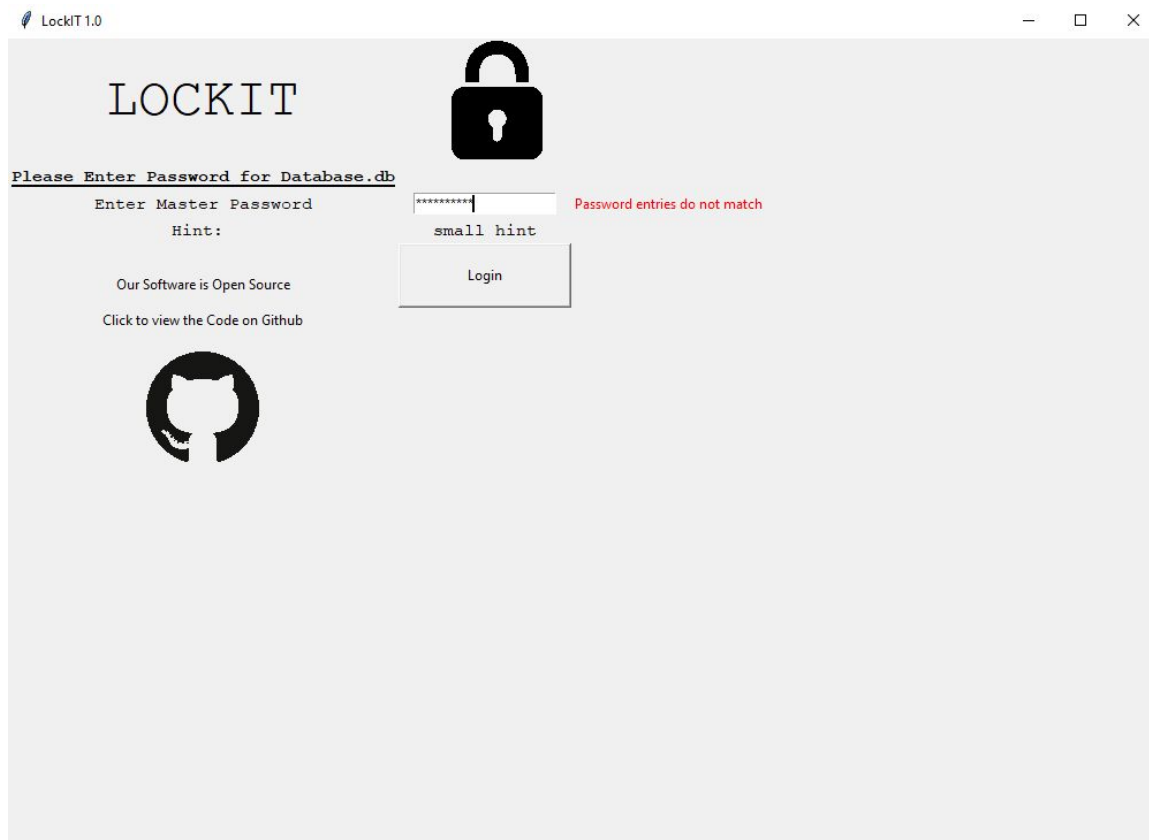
LockIT 1.0

LOCKIT

Please Enter Password for Database.db

Enter Master Password

**********

Password entries do not match

Hint:

small hint

Login

Our Software is Open Source

Click to view the Code on Github